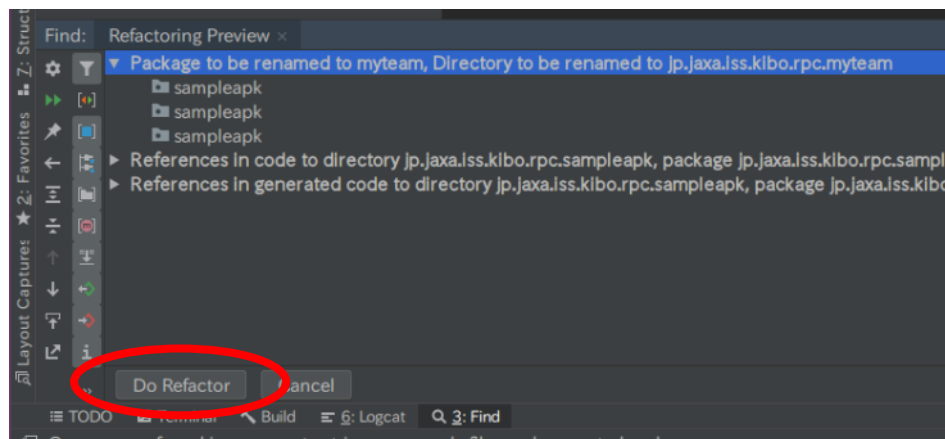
Find: Refactoring Preview ×

Package to be renamed to myteam, Directory to be renamed to jp.jaxa.iss.kibo.rpc.myteam
sampleapk
sampleapk
sampleapk
References in code to directory jp.jaxa.iss.kibo.rpc.sampleapk, package jp.jaxa.iss.kibo.rpc.sampl
References in generated code to directory jp.jaxa.iss.kibo.rpc.sampleapk, package jp.jaxa.iss.kibo

Do Refactor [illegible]ancel

Z: Struct
2: Favorites
Layout Captures

TODO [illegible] Build 6: Logcat 3: Find